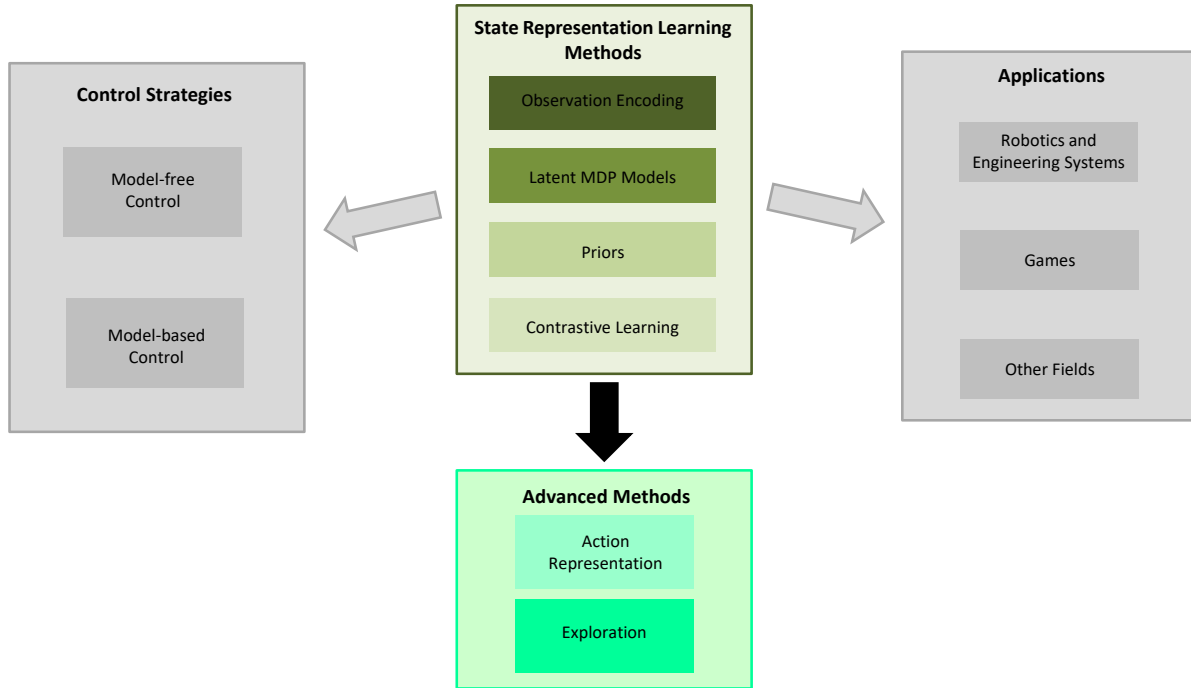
State Representation Learning Methods

Observation Encoding

Latent MDP Models

Priors

Contrastive Learning

Control Strategies

Model-free Control

Model-based Control

Applications

Robotics and Engineering Systems

Games

Other Fields

Advanced Methods

Action Representation

Exploration